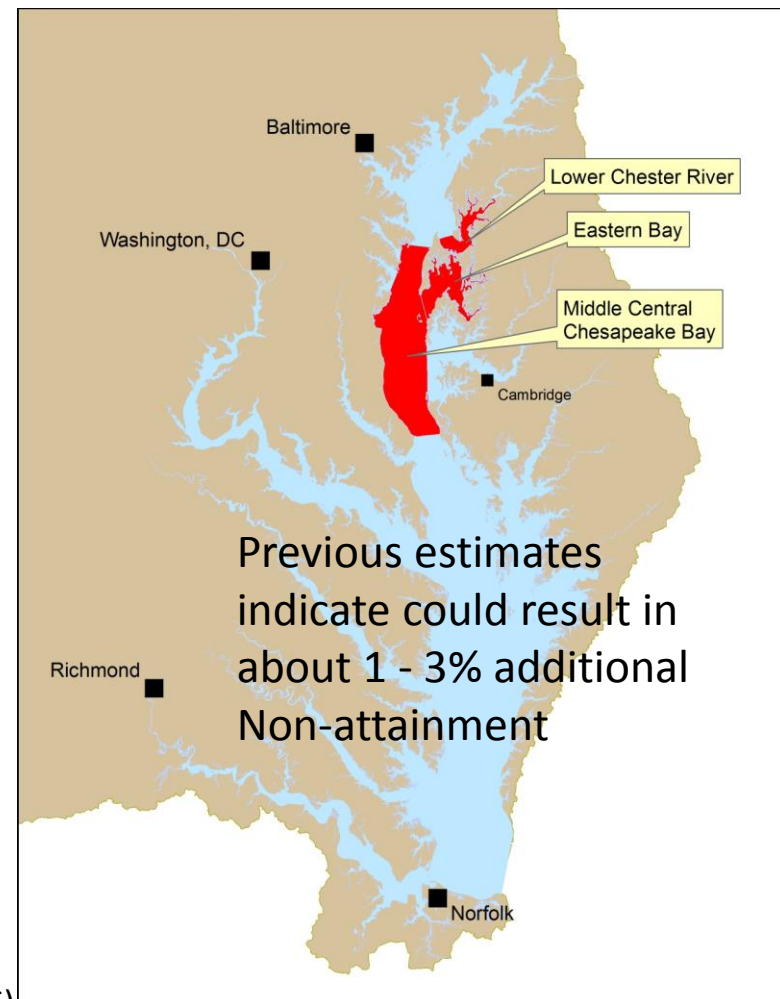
Baltimore

Lower Chester River

Washington, DC

Eastern Bay

Middle Central Chesapeake Bay

Cambridge

Previous estimates indicate could result in about 1 - 3% additional Non-attainment

Richmond

Norfolk